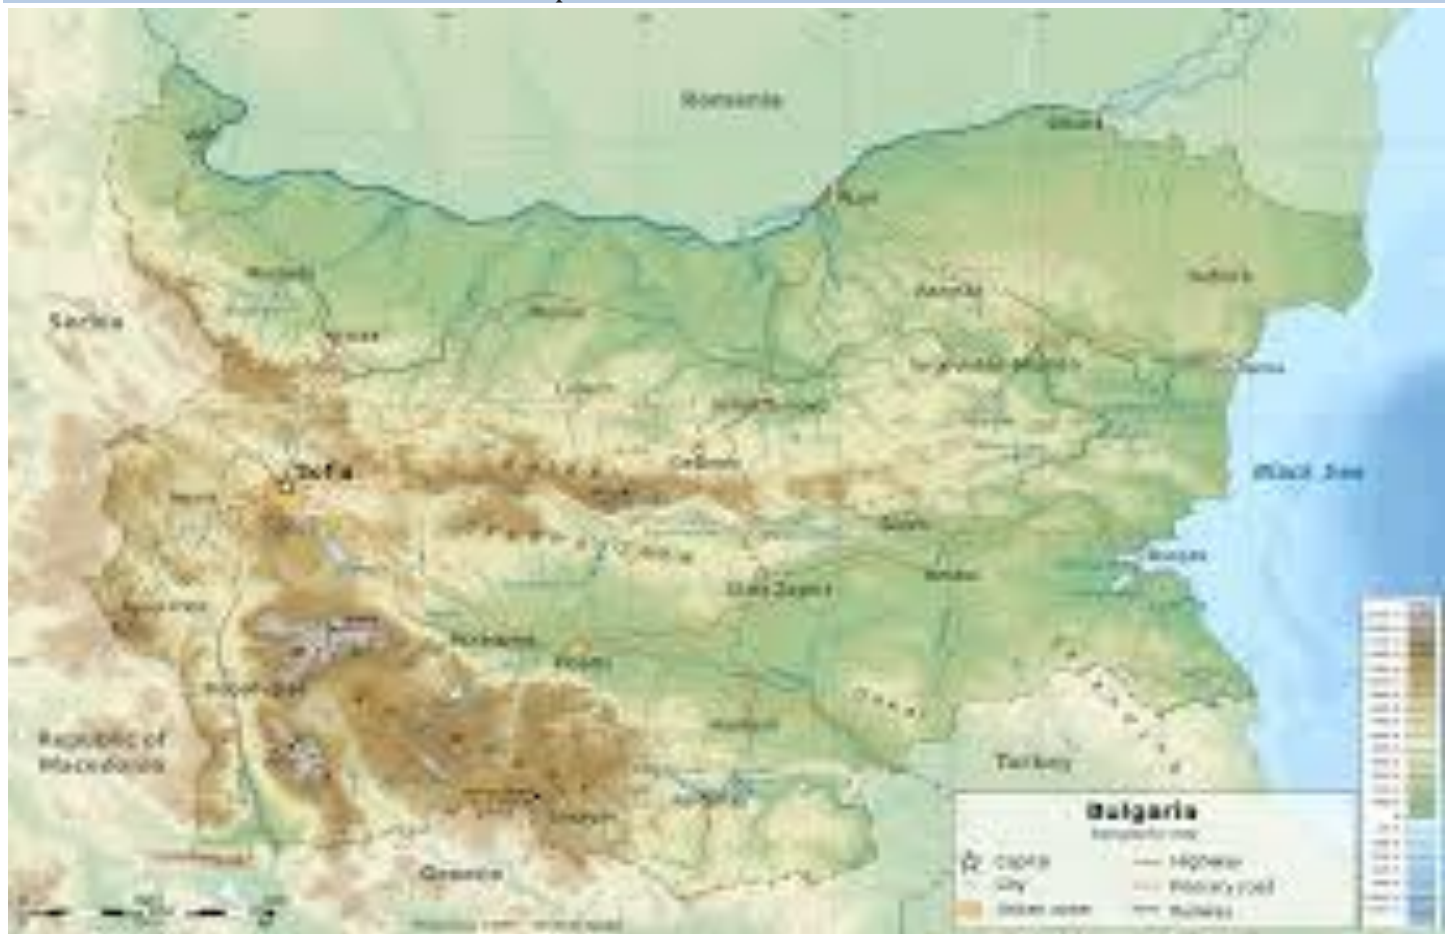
Romania
Silistra
Ruse
Serbia
Vratsa
Pleven
Lovech
Veliko Tarnovo
Razgrad
Targovishte
Shumen
Dobrich
Varna
Black Sea
Sofia
Gabrovo
Sliven
Burgas
Yambol
Stara Zagora
Pazardzhik
Plovdiv
Haskovo
Kardzhali
Blagoevgrad
Smolyan
Republic of Macedonia
Turkey
Greece
Bulgaria
Capital
City
Highway
Railway
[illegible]